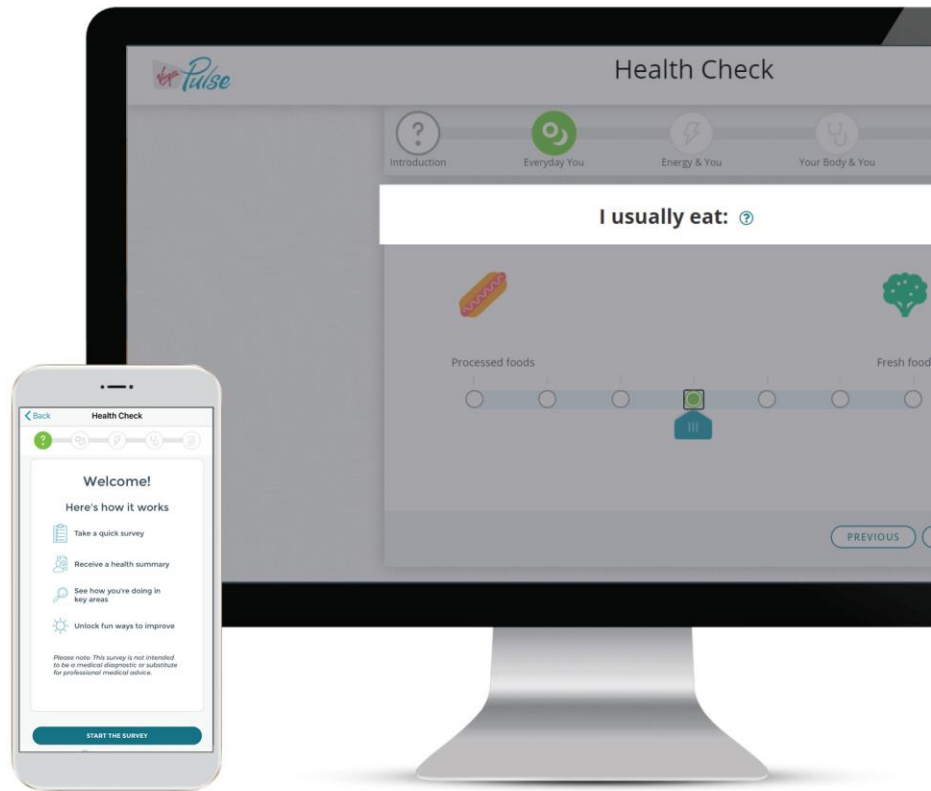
Virgin Pulse

Health Check

Introduction

Everyday You

Energy & You

Your Body & You

I usually eat:

Processed foods

Fresh food

PREVIOUS

Back

Health Check

Welcome!

Here's how it works

Take a quick survey

Receive a health summary

See how you're doing in key areas

Unlock fun ways to improve

Please note: This survey is not intended to be a medical diagnostic or substitute for professional medical advice.

START THE SURVEY